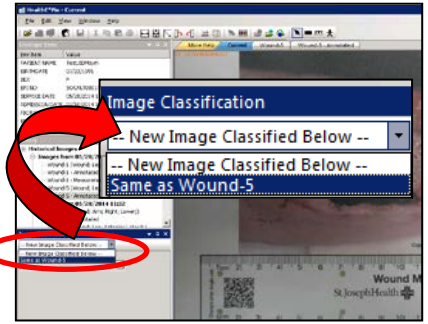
File Edit View Window Help

Image Classification

-- New Image Classified Below --

-- New Image Classified Below --

Same as Wound-5

Current

Wound-5

Wound-5 - Annotated

Wound M

St Joseph Health

New Image Classified Below

New Image Classified Below

Same as Wound-5